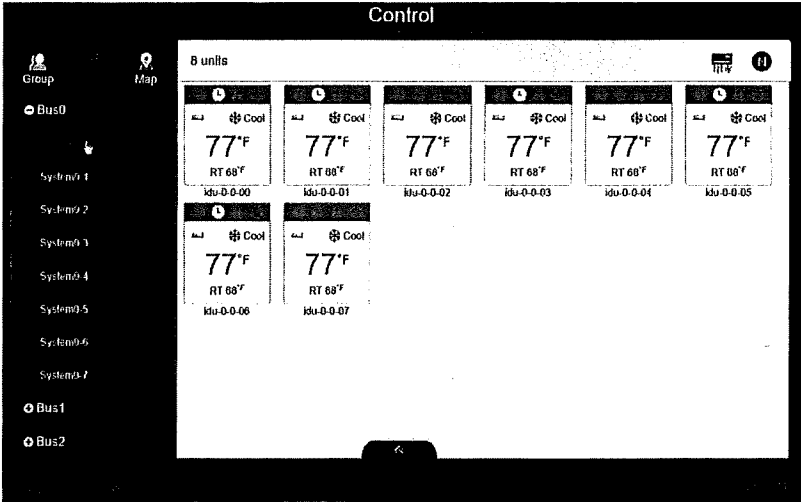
Control

Group
Map
Bus0
System0-1
System0-2
System0-3
System0-4
System0-5
System0-6
System0-7
Bus1
Bus2

8 units

Cool
77°F
RT 68°F
idu-0-0-00

Cool
77°F
RT 68°F
idu-0-0-01

Cool
77°F
RT 68°F
idu-0-0-02

Cool
77°F
RT 68°F
idu-0-0-03

Cool
77°F
RT 68°F
idu-0-0-04

Cool
77°F
RT 68°F
idu-0-0-05

Cool
77°F
RT 68°F
idu-0-0-06

Cool
77°F
RT 68°F
idu-0-0-07